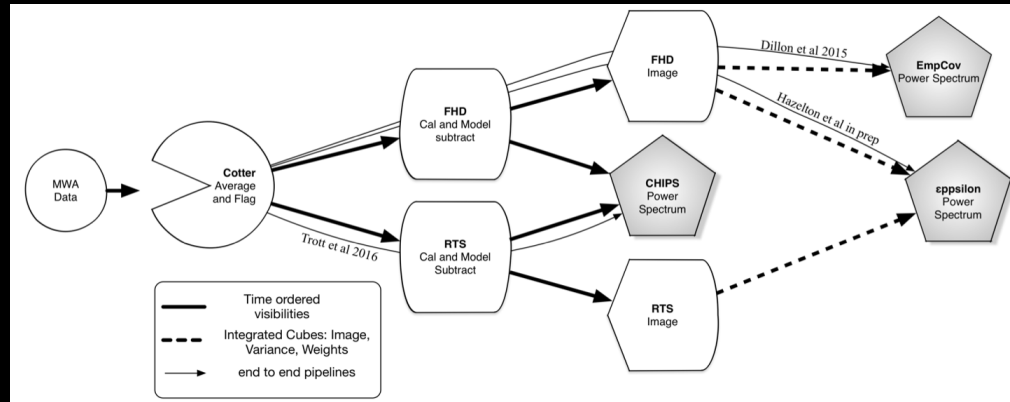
MWA Data

Cotter
Average and Flag

Trott et al 2016

FHD
Cal and Model subtract

RTS
Cal and Model Subtract

FHD
Image

CHIPS
Power Spectrum

RTS
Image

Dillon et al 2015

Hazelton et al in prep

EmpCov
Power Spectrum

εppsilon
Power Spectrum

Time ordered visibilities
Integrated Cubes: Image, Variance, Weights
end to end pipelines